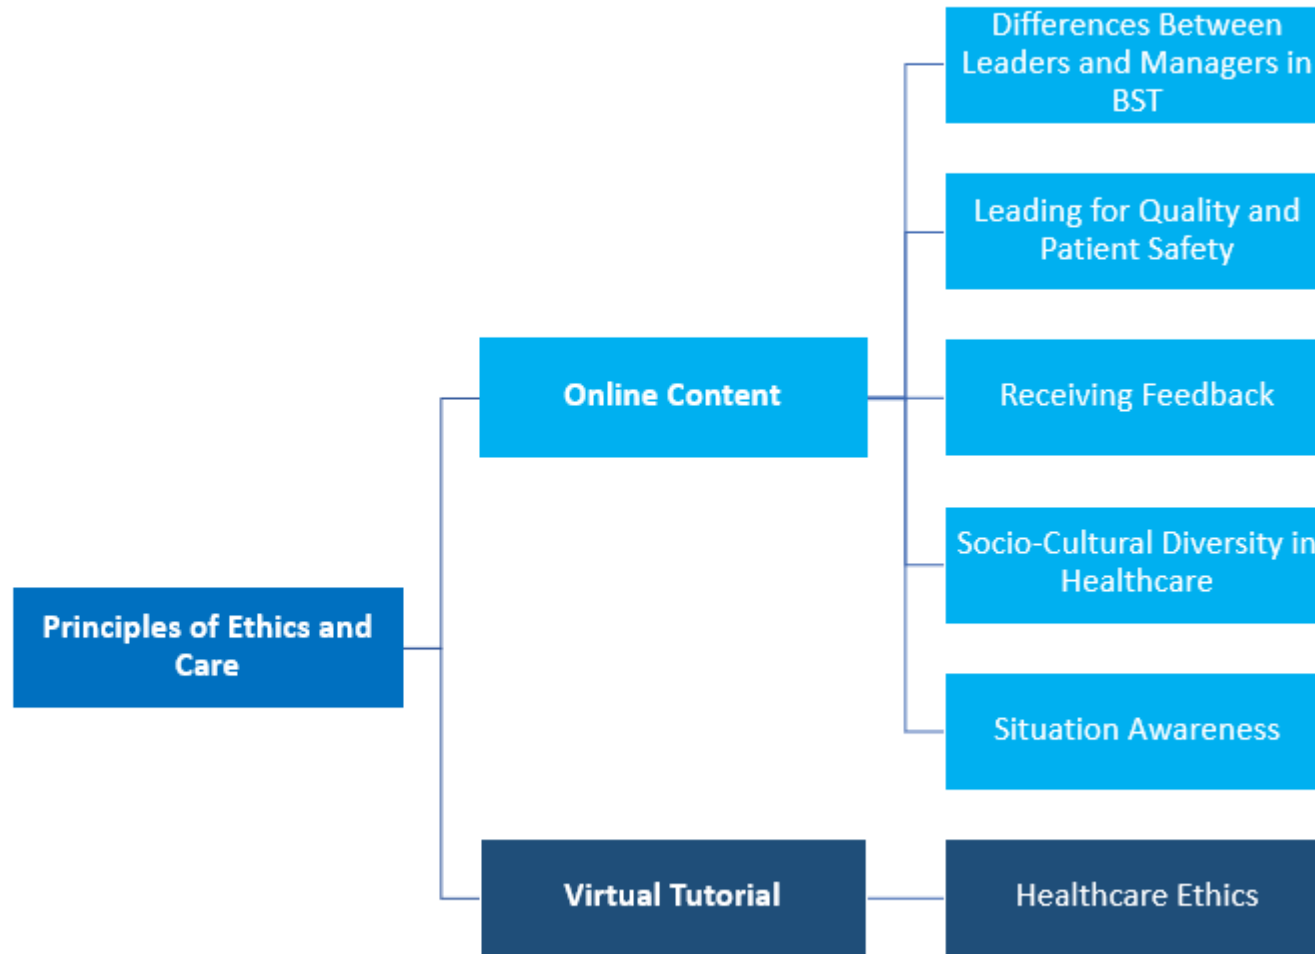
Principles of Ethics and Care

Online Content

Differences Between Leaders and Managers in BST

Leading for Quality and Patient Safety

Receiving Feedback

Socio-Cultural Diversity in Healthcare

Situation Awareness

Virtual Tutorial

Healthcare Ethics